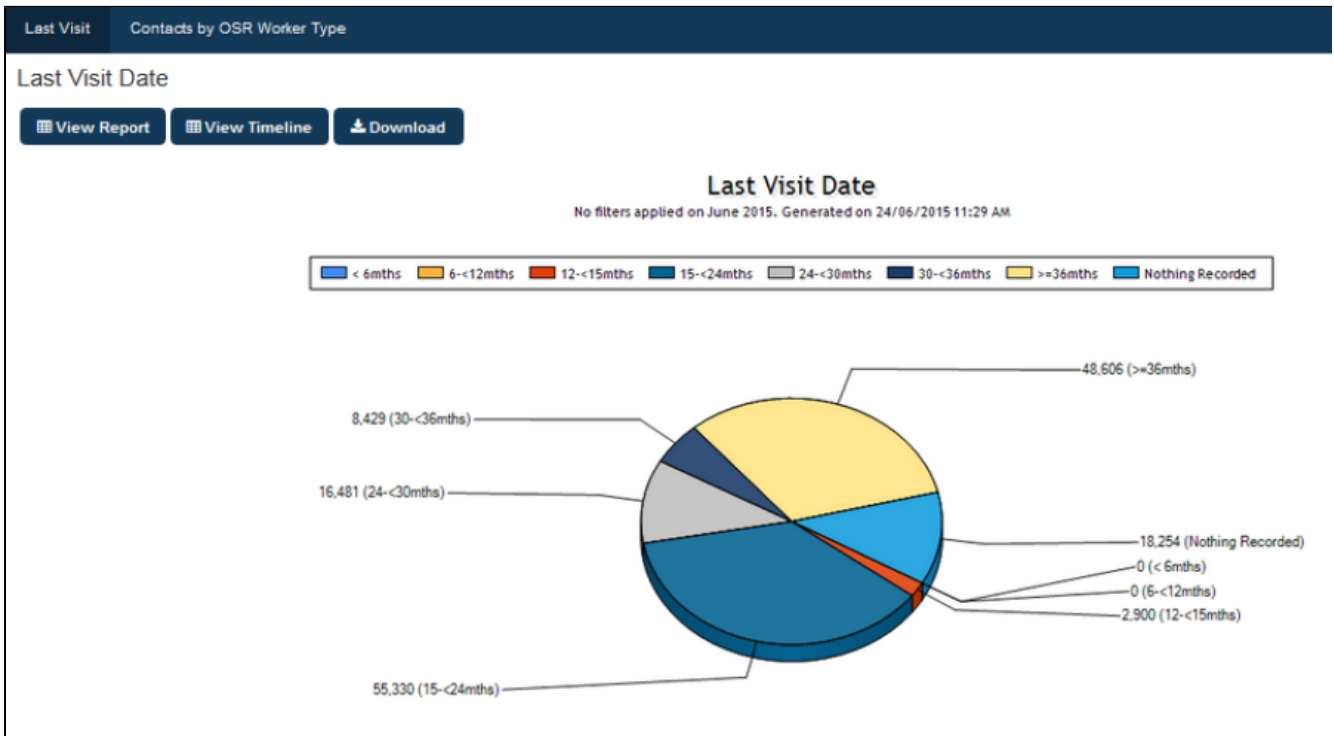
Last Visit
Contacts by OSR Worker Type

Last Visit Date

View Report
View Timeline
Download

Last Visit Date

No filters applied on June 2015. Generated on 24/06/2015 11:29 AM

< 6mths
6-<12mths
12-<15mths
15-<24mths
24-<30mths
30-<36mths
>=36mths
Nothing Recorded

48,606 (>=36mths)
8,429 (30-<36mths)
16,481 (24-<30mths)
18,254 (Nothing Recorded)
0 (< 6mths)
0 (6-<12mths)
2,900 (12-<15mths)
55,330 (15-<24mths)